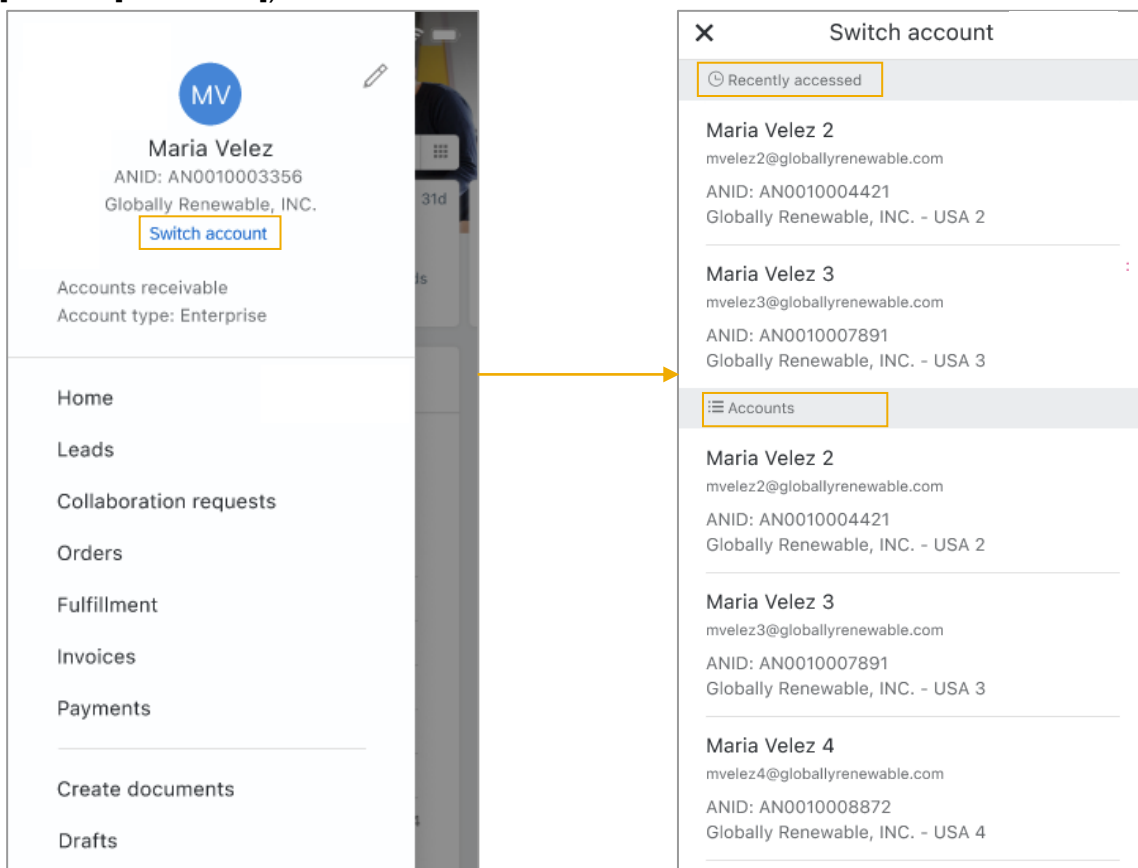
MV
Maria Velez
ANID: AN0010003356
Globally Renewable, INC.
Switch account

Accounts receivable
Account type: Enterprise

Home
Leads
Collaboration requests
Orders
Fulfillment
Invoices
Payments
Create documents
Drafts

31d

Switch account

Recently accessed

Maria Velez 2
mvelez2@globallyrenewable.com
ANID: AN0010004421
Globally Renewable, INC. - USA 2

Maria Velez 3
mvelez3@globallyrenewable.com
ANID: AN0010007891
Globally Renewable, INC. - USA 3

Accounts

Maria Velez 2
mvelez2@globallyrenewable.com
ANID: AN0010004421
Globally Renewable, INC. - USA 2

Maria Velez 3
mvelez3@globallyrenewable.com
ANID: AN0010007891
Globally Renewable, INC. - USA 3

Maria Velez 4
mvelez4@globallyrenewable.com
ANID: AN0010008872
Globally Renewable, INC. - USA 4